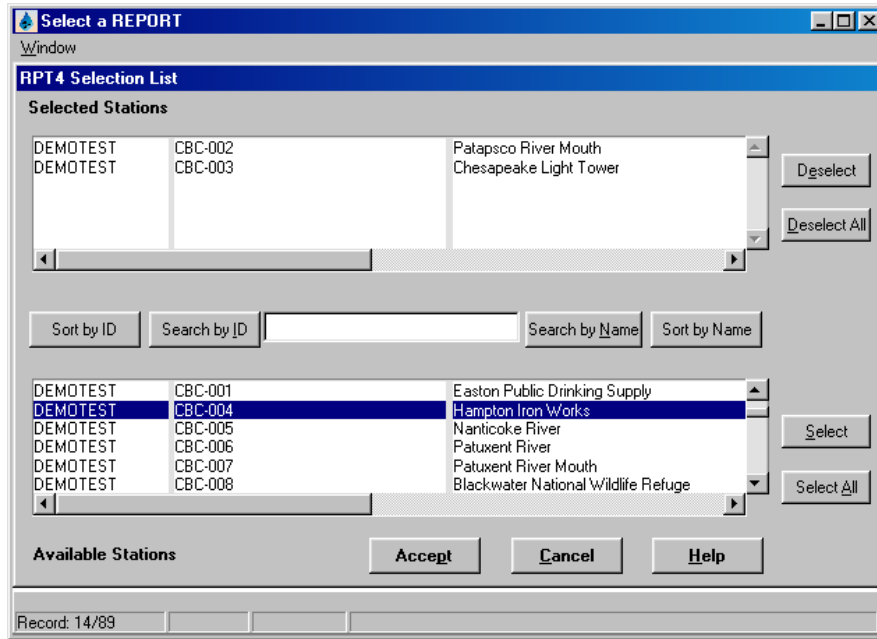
Select a REPORT

Window

RPT4 Selection List

Selected Stations

| | | |
|---|---|---|
| DEMOTEST | CBC-002 | Patapsco River Mouth |
| DEMOTEST | CBC-003 | Chesapeake Light Tower |

Deselect

Deselect All

Sort by ID

Search by ID

Search by Name

Sort by Name

| | | |
|---|---|---|
| DEMOTEST | CBC-001 | Easton Public Drinking Supply |
| DEMOTEST | CBC-004 | Hampton Iron Works |
| DEMOTEST | CBC-005 | Nanticoke River |
| DEMOTEST | CBC-006 | Patuxent River |
| DEMOTEST | CBC-007 | Patuxent River Mouth |
| DEMOTEST | CBC-008 | Blackwater National Wildlife Refuge |

Select

Select All

Available Stations

Accept

Cancel

Help

Record: 14/89